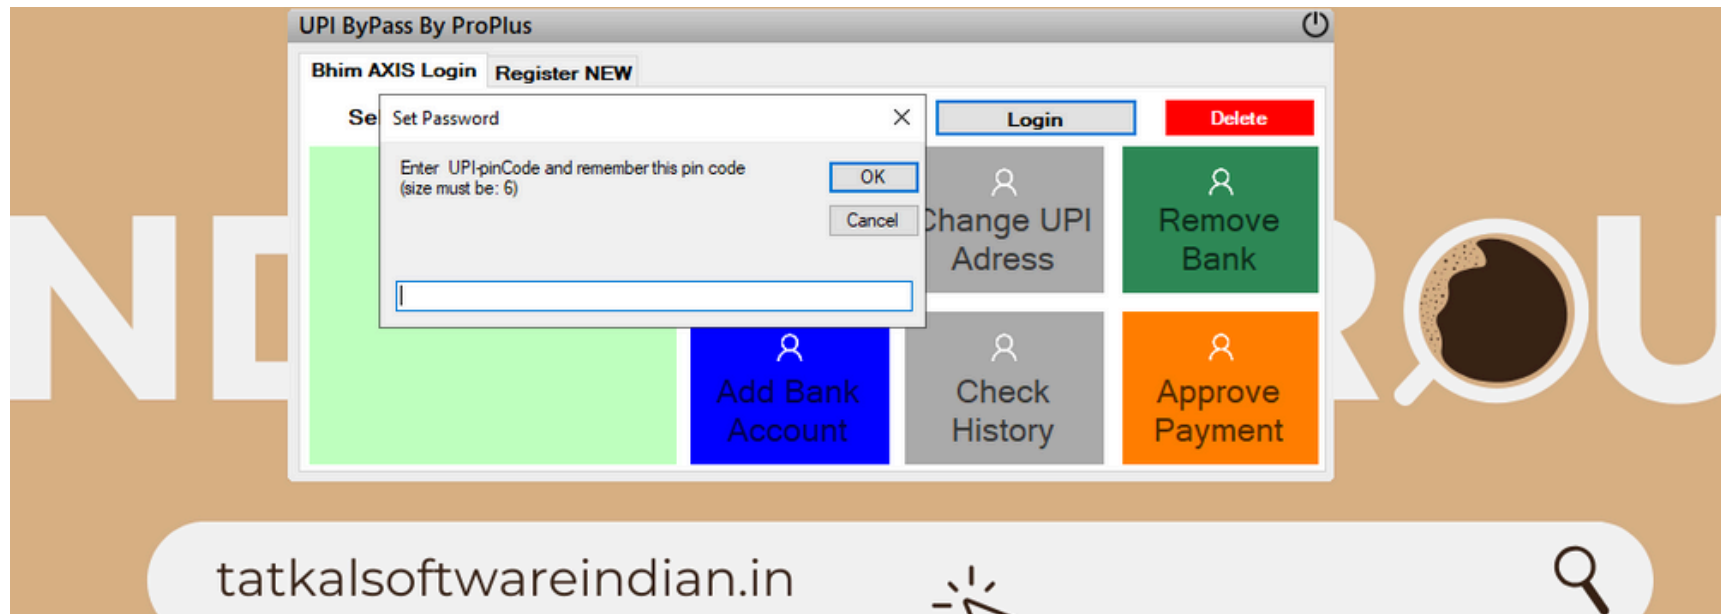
UPI ByPass By ProPlus

Bhim AXIS Login Register NEW

Se

Set Password

Enter UPI-pinCode and remember this pin code (size must be: 6)

OK

Cancel

Login

Delete

Change UPI Adress

Remove Bank

Add Bank Account

Check History

Approve Payment

tatkalsoftwareindian.in